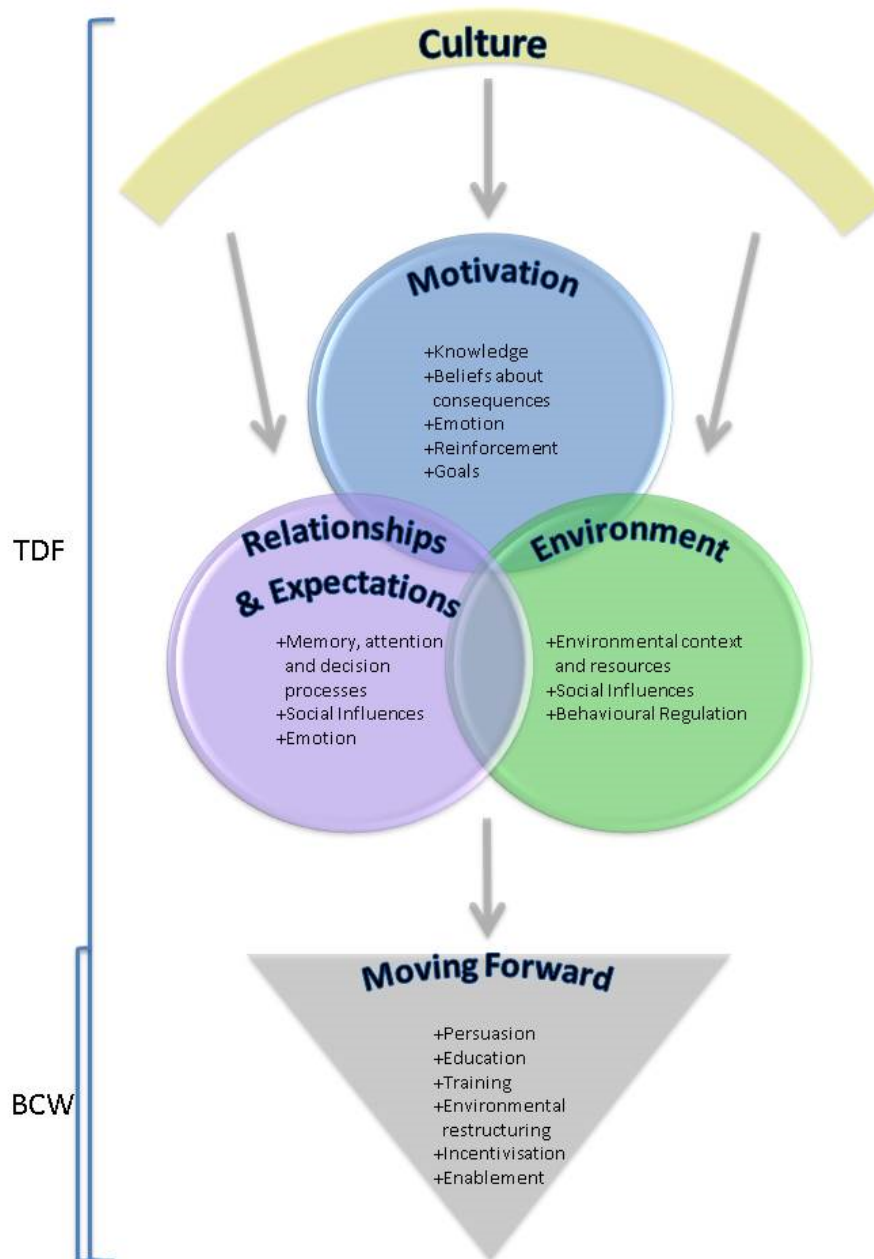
Culture

Motivation

+Knowledge
+Beliefs about consequences
+Emotion
+Reinforcement
+Goals

TDF

Relationships & Expectations

+Memory, attention and decision processes
+Social Influences
+Emotion

Environment

+Environmental context and resources
+Social Influences
+Behavioural Regulation

Moving Forward

+Persuasion
+Education
+Training
+Environmental restructuring
+Incentivisation
+Enablement

BCW